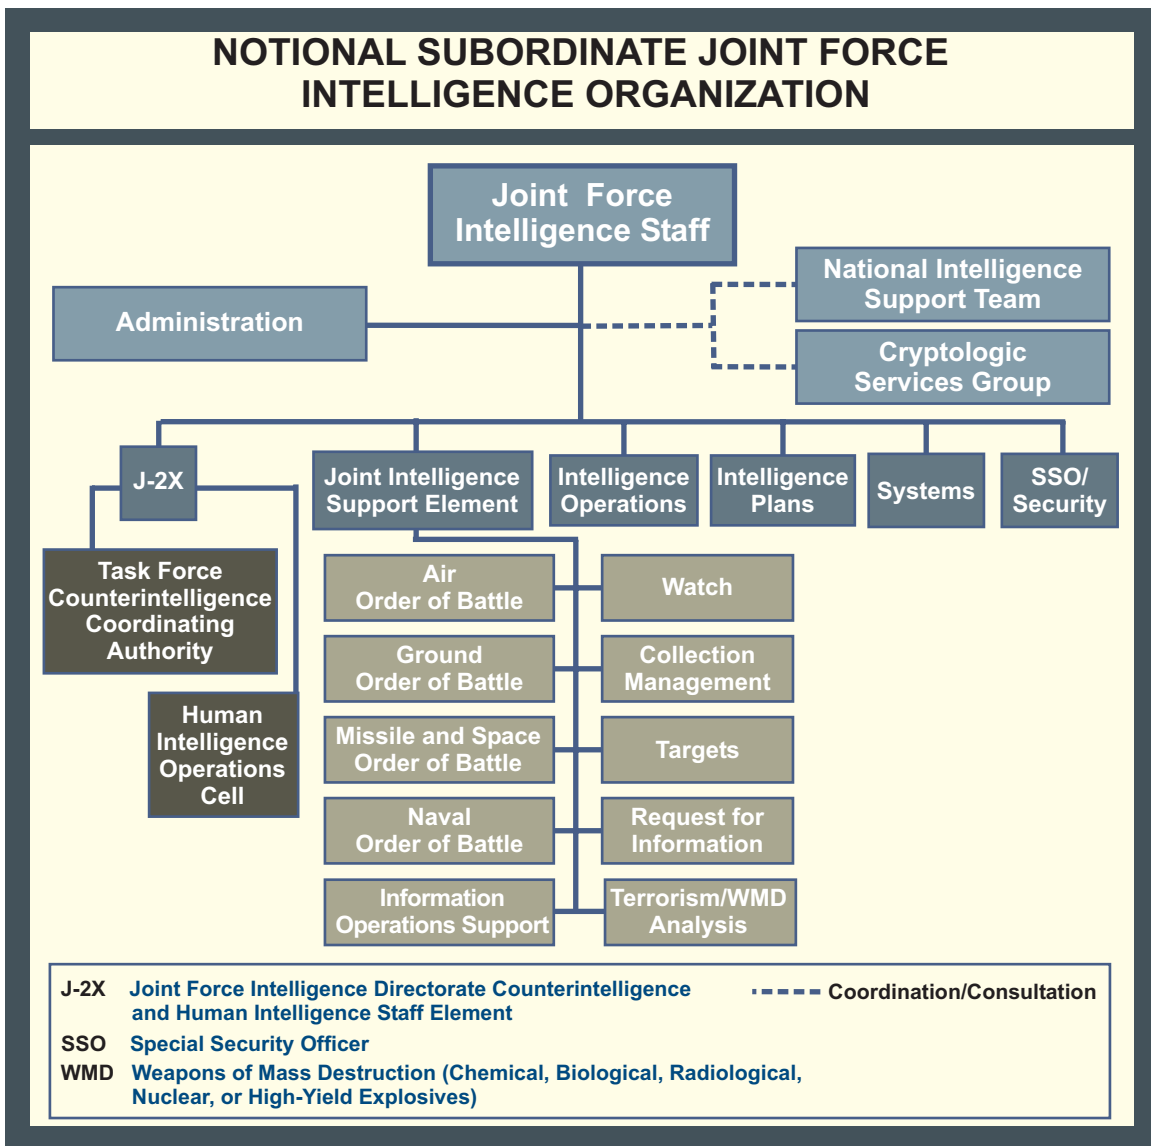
NOTIONAL SUBORDINATE JOINT FORCE INTELLIGENCE ORGANIZATION

Joint Force Intelligence Staff

National Intelligence Support Team

Administration

Cryptologic Services Group

J-2X

Joint Intelligence Support Element

Intelligence Operations

Intelligence Plans

Systems

SSO/ Security

Task Force Counterintelligence Coordinating Authority

Human Intelligence Operations Cell

Air Order of Battle

Watch

Ground Order of Battle

Collection Management

Missile and Space Order of Battle

Targets

Naval Order of Battle

Request for Information

Information Operations Support

Terrorism/WMD Analysis

J-2X Joint Force Intelligence Directorate Counterintelligence and Human Intelligence Staff Element

Coordination/Consultation

SSO Special Security Officer

WMD Weapons of Mass Destruction (Chemical, Biological, Radiological, Nuclear, or High-Yield Explosives)